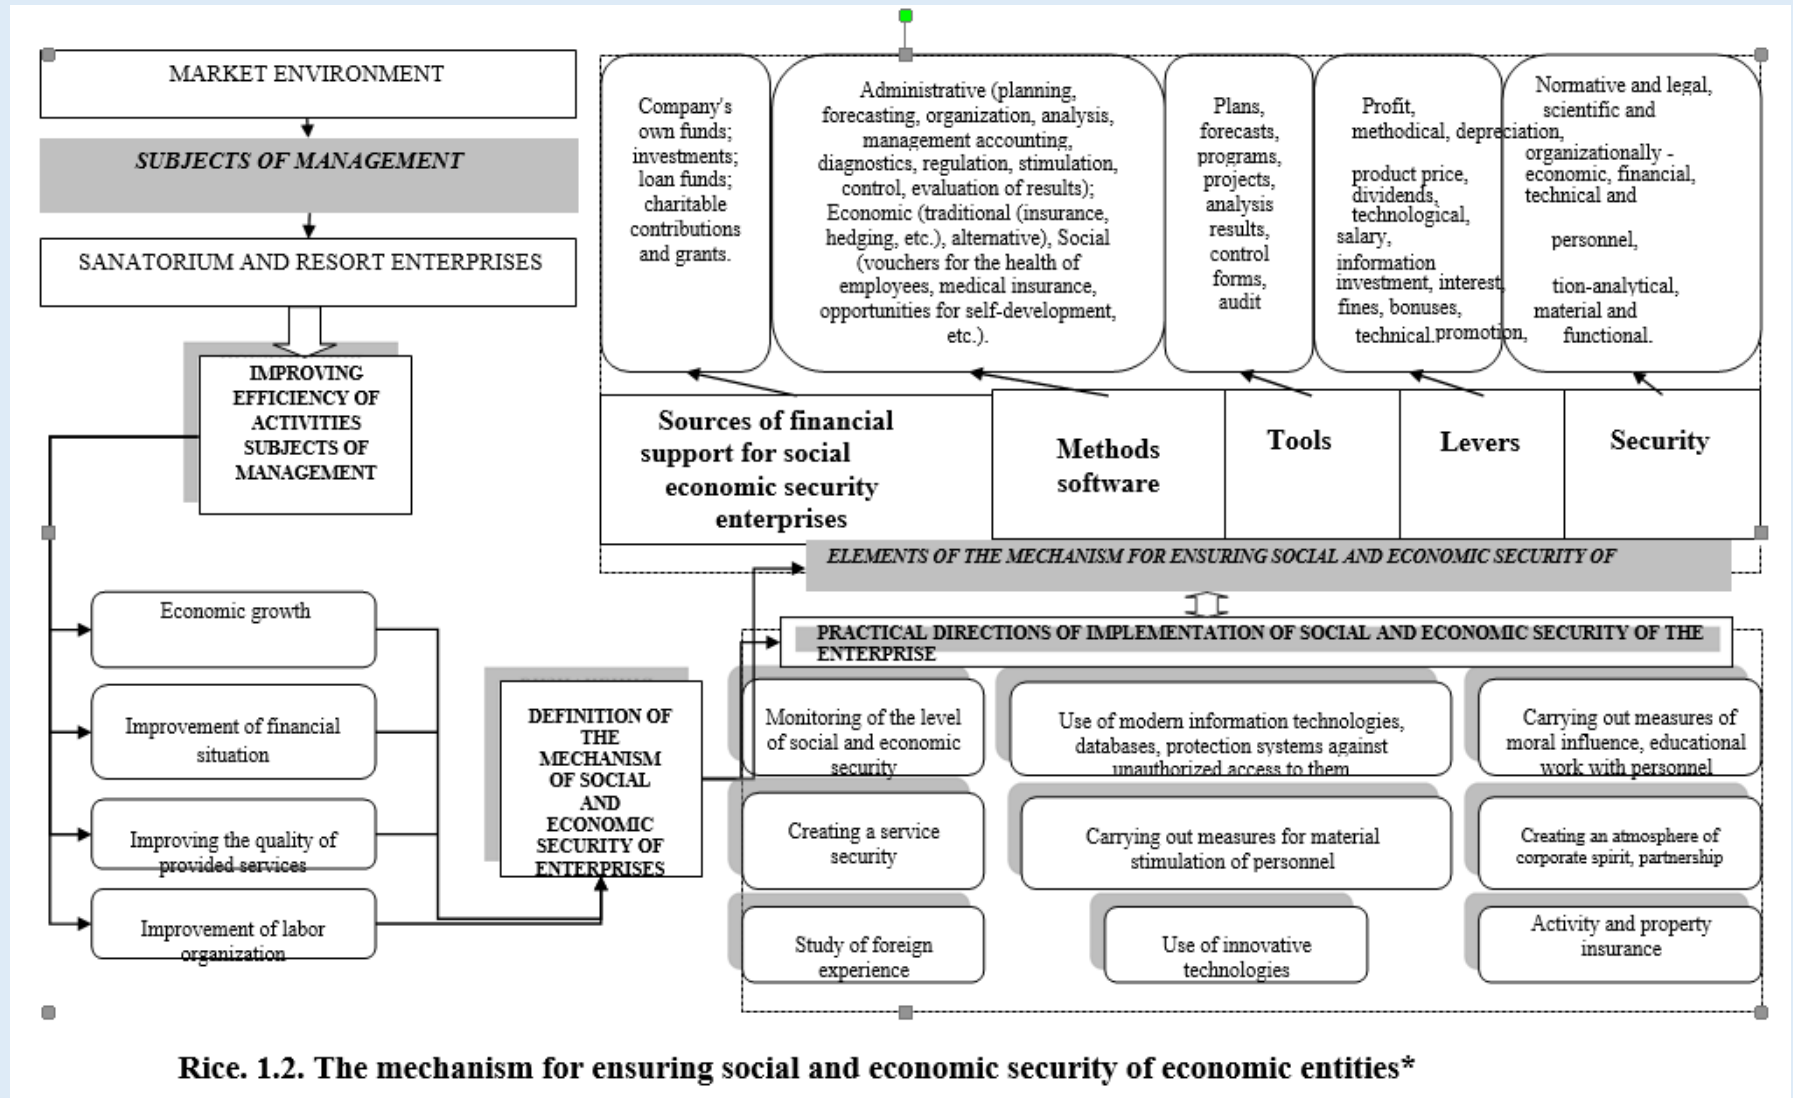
MARKET ENVIRONMENT

SUBJECTS OF MANAGEMENT

SANATORIUM AND RESORT ENTERPRISES

IMPROVING EFFICIENCY OF ACTIVITIES SUBJECTS OF MANAGEMENT

Company's own funds; investments; loan funds; charitable contributions and grants.

Administrative (planning, forecasting, organization, analysis, management accounting, diagnostics, regulation, stimulation, control, evaluation of results); Economic (traditional (insurance, hedging, etc.), alternative), Social (vouchers for the health of employees, medical insurance, opportunities for self-development, etc.).

Plans, forecasts, programs, projects, analysis results, control forms, audit

Profit, methodical, depreciation, product price, dividends, technological, salary, information investment, interest, fines, bonuses, technical promotion,

Normative and legal, scientific and organizationally - economic, financial, technical and personnel, tion-analytical, material and functional.

Sources of financial support for social economic security enterprises

Methods software

Tools

Levers

Security

ELEMENTS OF THE MECHANISM FOR ENSURING SOCIAL AND ECONOMIC SECURITY OF

PRACTICAL DIRECTIONS OF IMPLEMENTATION OF SOCIAL AND ECONOMIC SECURITY OF THE ENTERPRISE

Economic growth

Improvement of financial situation

Improving the quality of provided services

Improvement of labor organization

DEFINITION OF THE MECHANISM OF SOCIAL AND ECONOMIC SECURITY OF ENTERPRISES

Monitoring of the level of social and economic security

Use of modern information technologies, databases, protection systems against unauthorized access to them

Carrying out measures of moral influence, educational work with personnel

Creating a service security

Carrying out measures for material stimulation of personnel

Creating an atmosphere of corporate spirit, partnership

Study of foreign experience

Use of innovative technologies

Activity and property insurance

Rice. 1.2. The mechanism for ensuring social and economic security of economic entities*